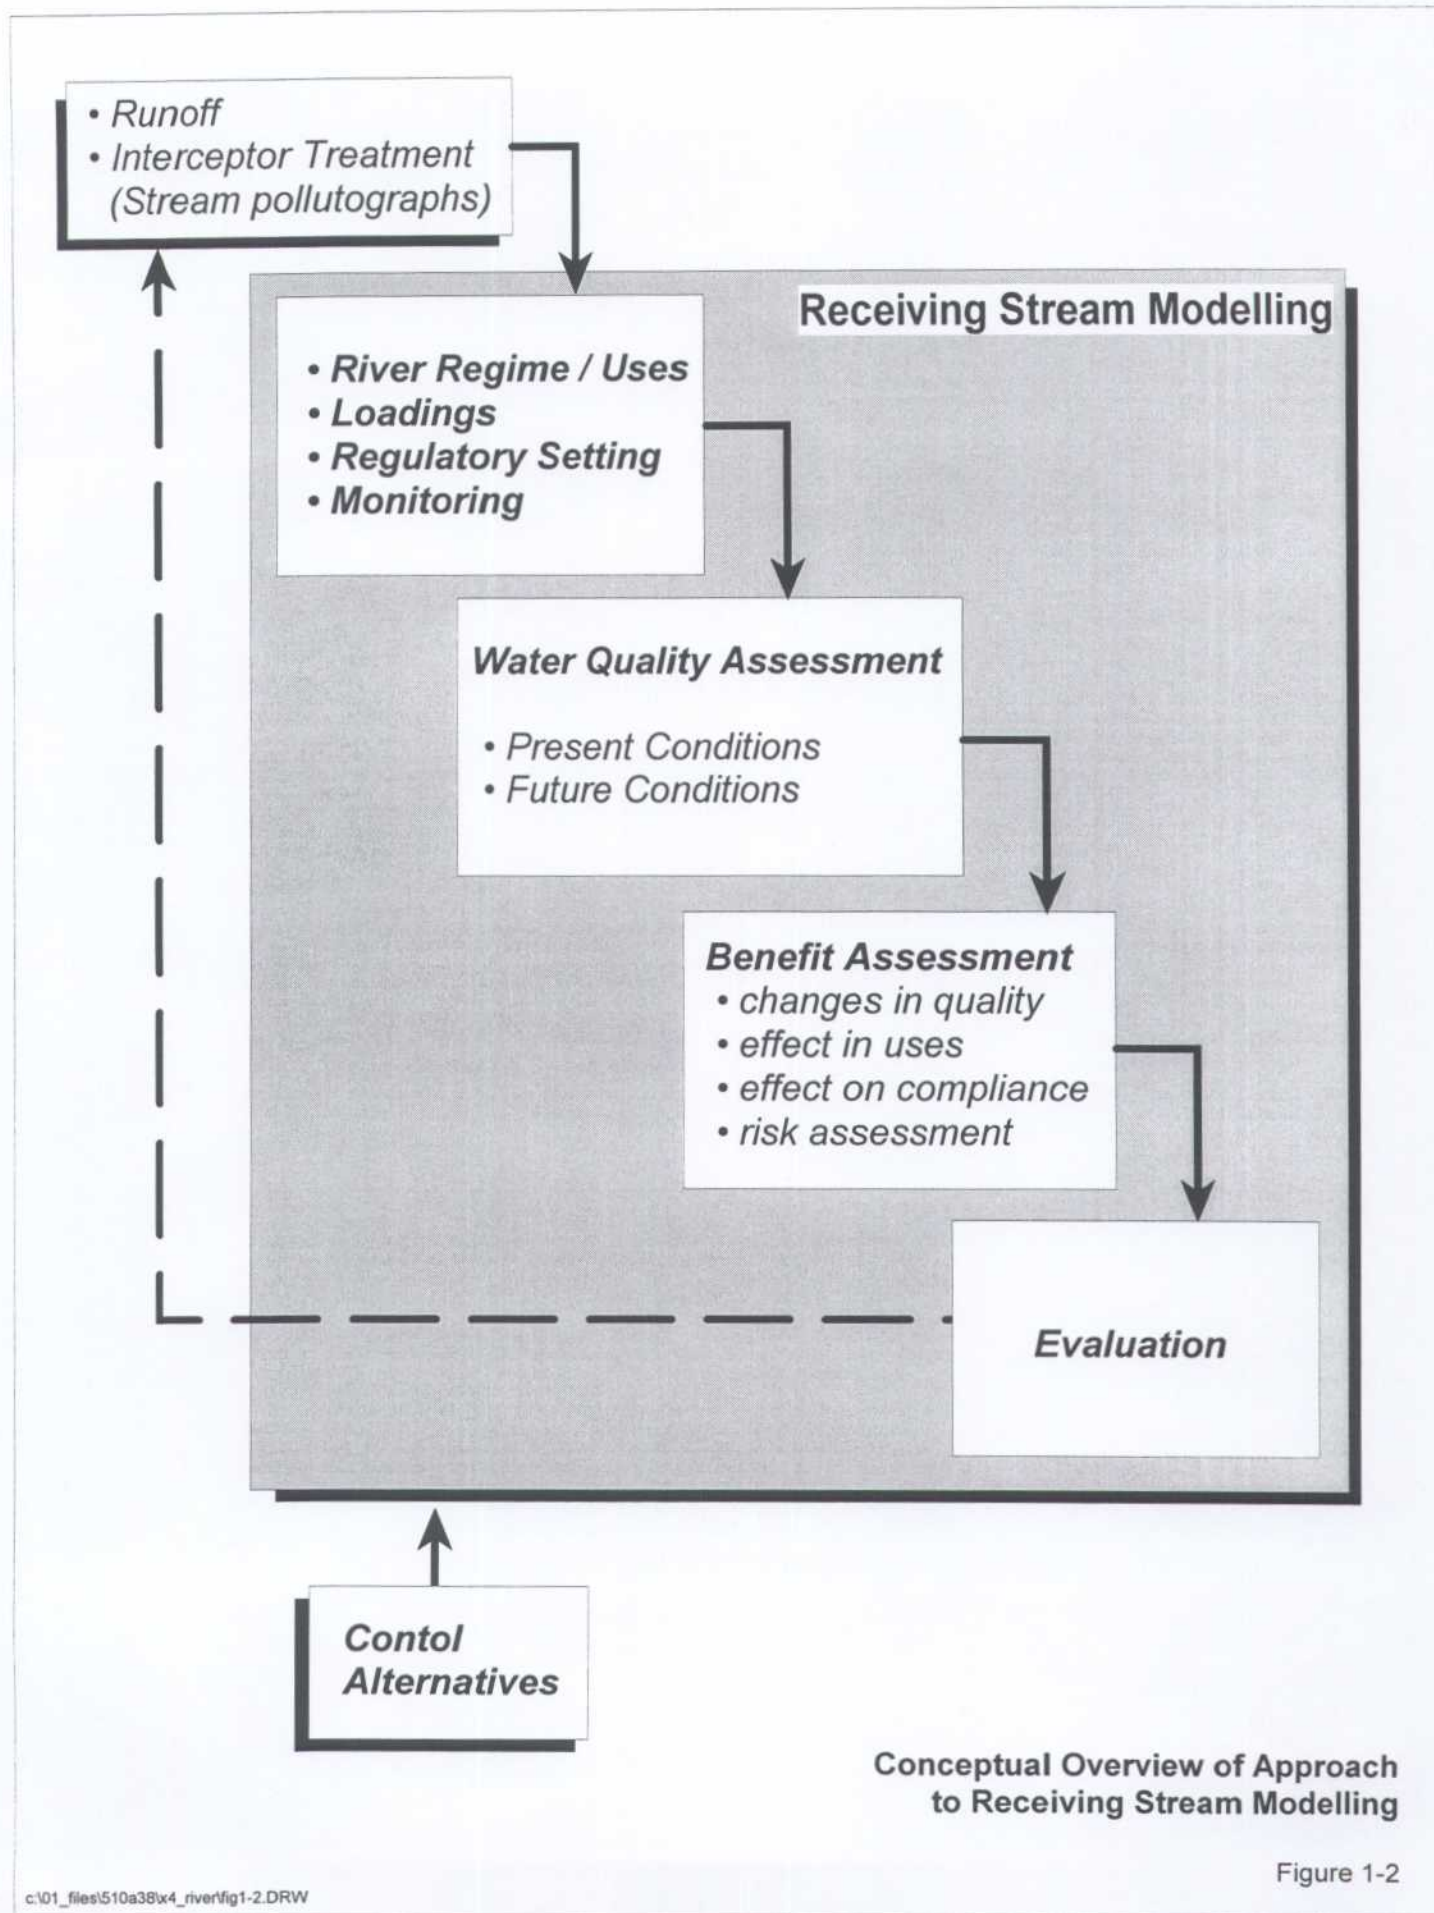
• Runoff
• Interceptor Treatment
(Stream pollutographs)

Receiving Stream Modelling

• River Regime / Uses
• Loadings
• Regulatory Setting
• Monitoring

Water Quality Assessment

• Present Conditions
• Future Conditions

Benefit Assessment
• changes in quality
• effect in uses
• effect on compliance
• risk assessment

Evaluation

Contol Alternatives

Conceptual Overview of Approach to Receiving Stream Modelling

Figure 1-2

c:\01_files\510a38\x4_river\fig1-2.DRW